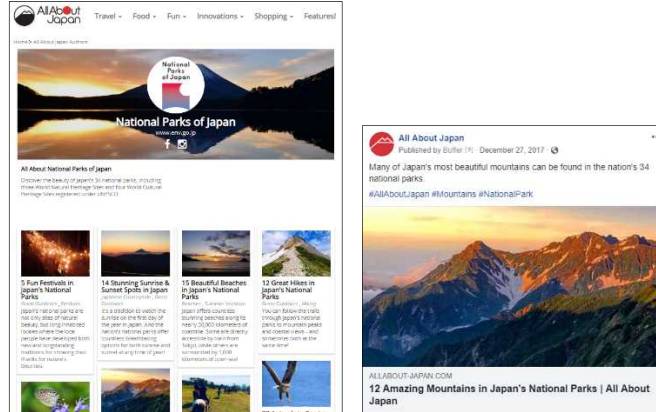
All About Japan

Travel ▾ Food ▾ Fun ▾ Innovations ▾ Shopping ▾ Features

Home > All About Japan Authors

National Parks of Japan

National Parks of Japan

www.env.go.jp

All About National Parks of Japan

Discover the beauty of Japan's 34 national parks, including three World Natural Heritage Sites and four World Cultural Heritage Sites registered under UNESCO.

5 Fun Festivals in Japan's National Parks

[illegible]

14 Stunning Sunrise & Sunset Spots in Japan

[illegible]

15 Beautiful Beaches in Japan's National Parks

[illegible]

12 Great Hikes in Japan's National Parks

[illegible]

All About Japan

Published by Buffer [?] · December 27, 2017 ·

Many of Japan's most beautiful mountains can be found in the nation's 34 national parks.

#AllAboutJapan #Mountains #NationalPark

ALLABOUT-JAPAN.COM

12 Amazing Mountains in Japan's National Parks | All About Japan